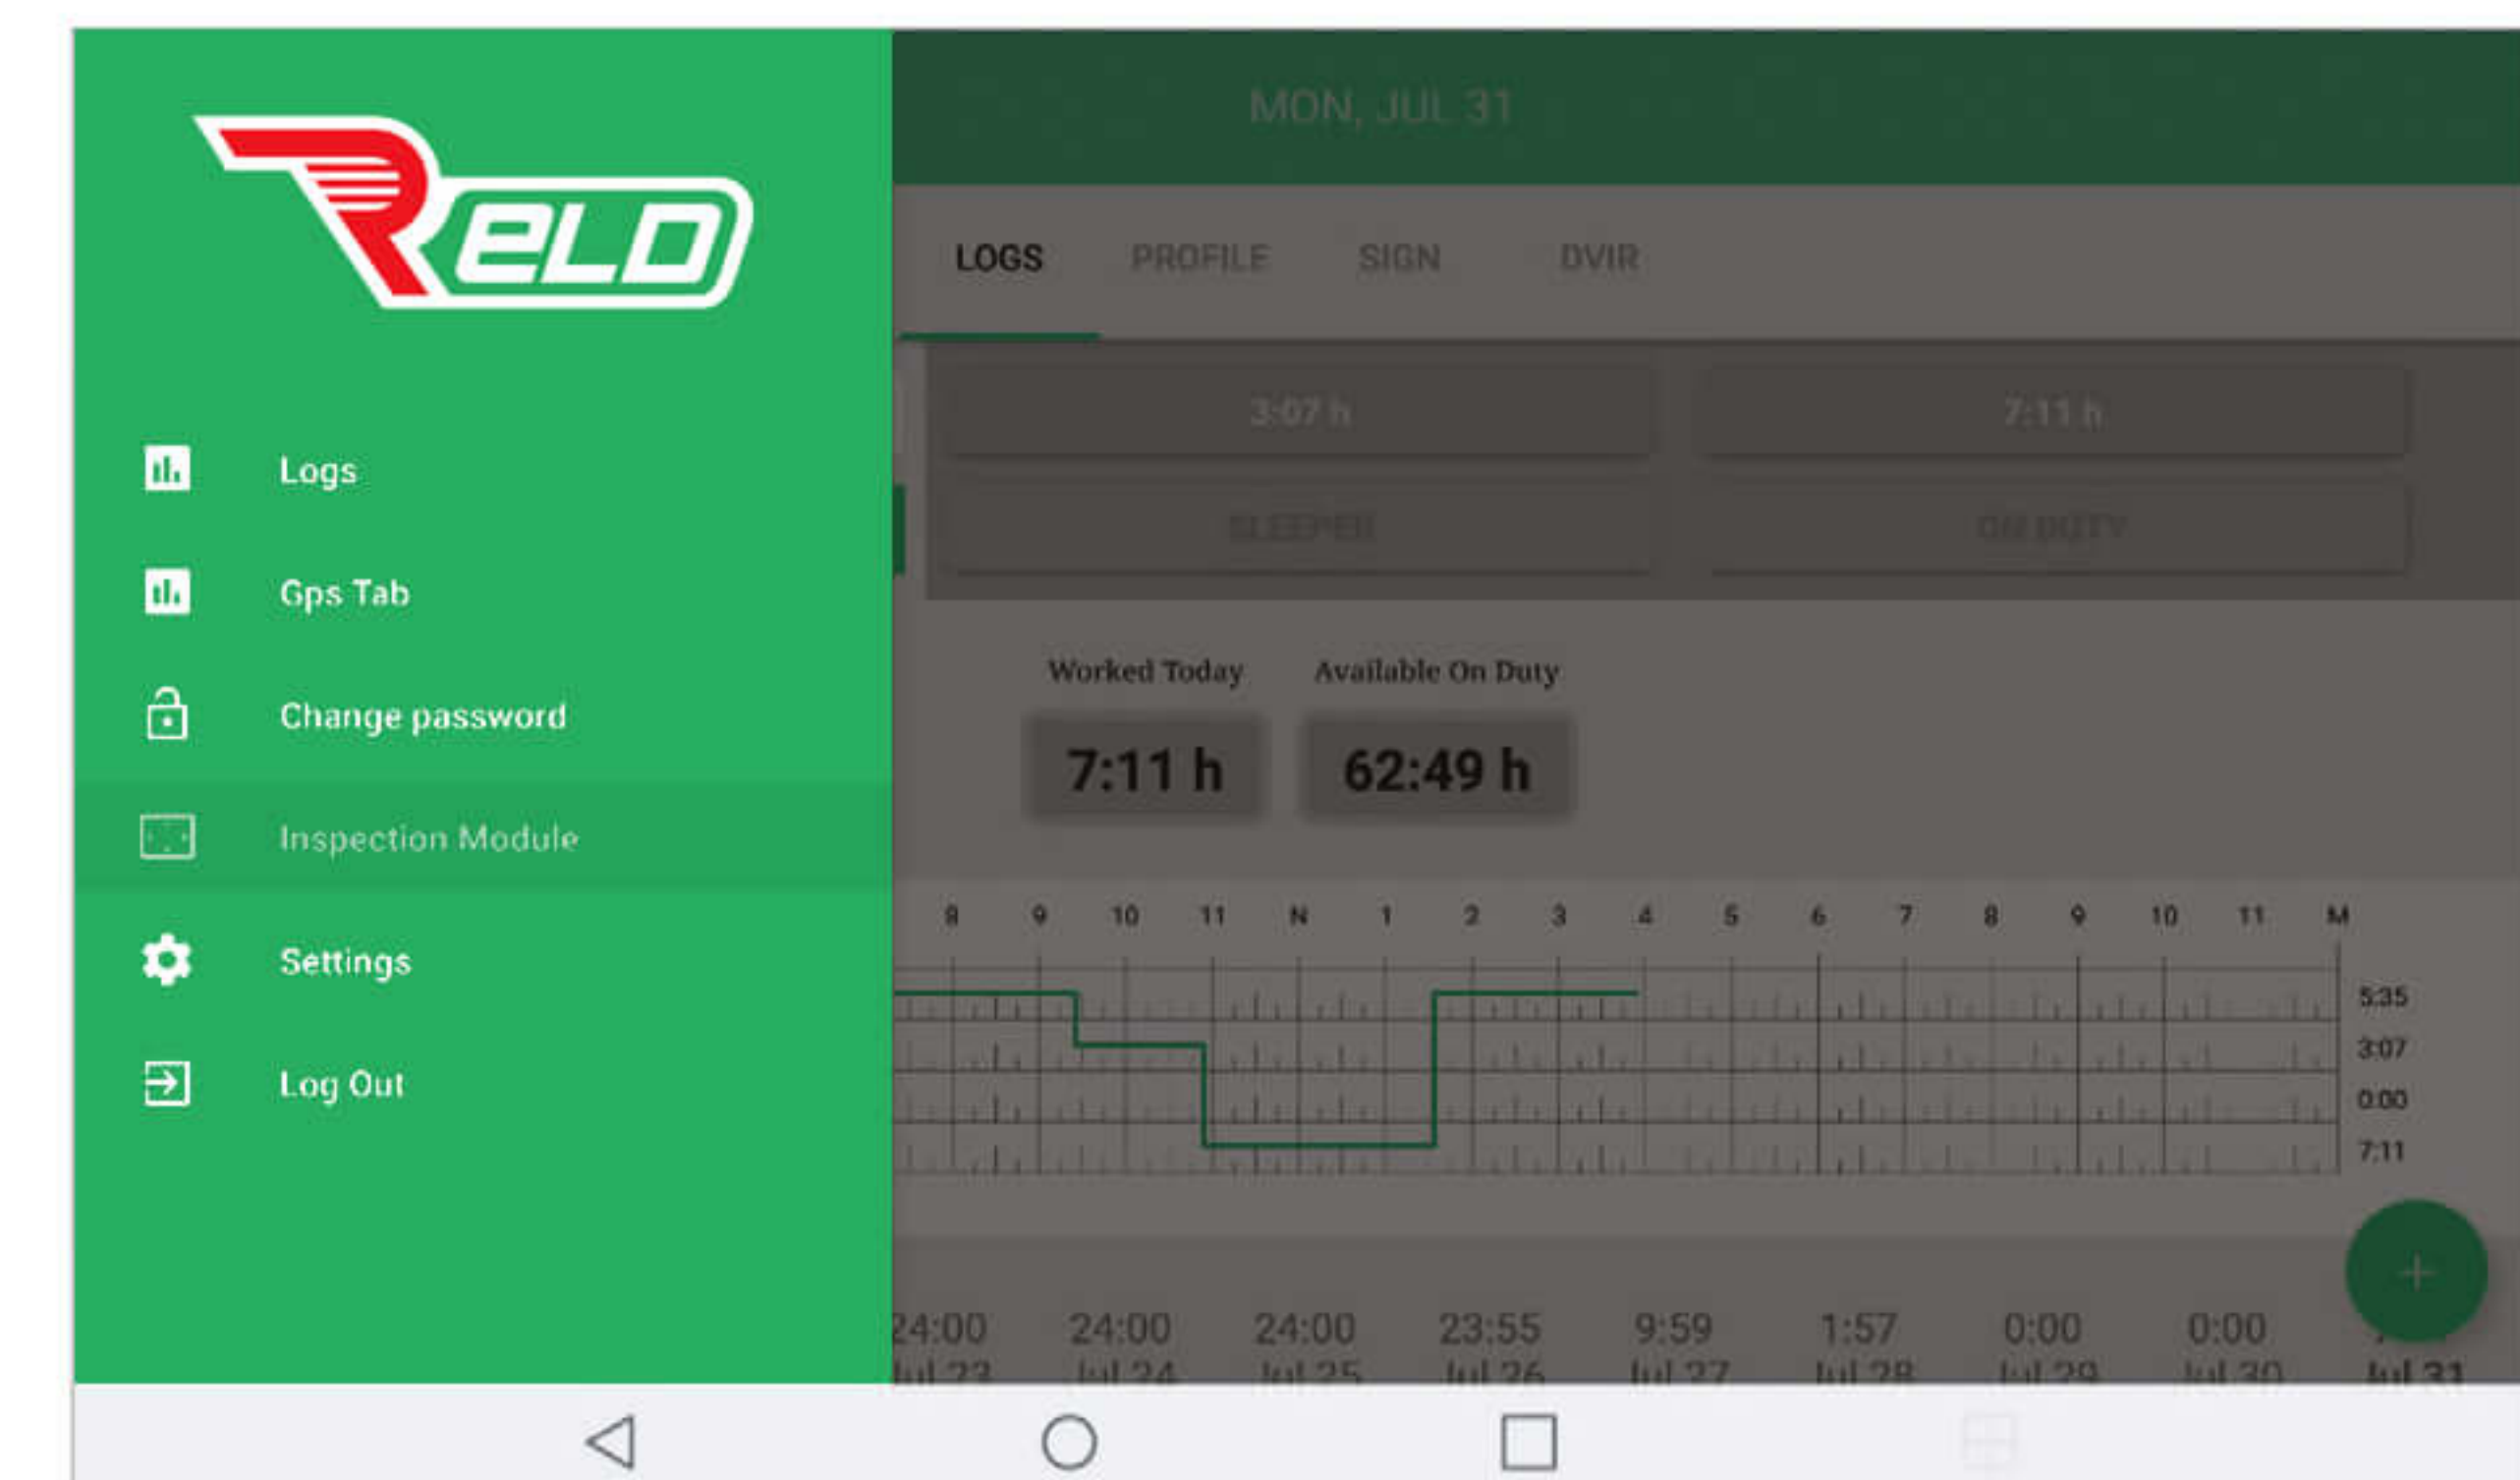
RELD

Logs

Gps Tab

Change password

Inspection Module

Settings

Log Out

MON, JUL 31

LOGS PROFILE SIGN DVIR

3:07 h

7:11 h

SLEEPER

ON DUTY

Worked Today
7:11 h

Available On Duty
62:49 h

8 9 10 11 N 1 2 3 4 5 6 7 8 9 10 11 M

5:35
3:07
0:00
7:11

+

24:00 Jul 23
24:00 Jul 24
24:00 Jul 25
23:55 Jul 26
9:59 Jul 27
1:57 Jul 28
0:00 Jul 29
0:00 Jul 30
Jul 31